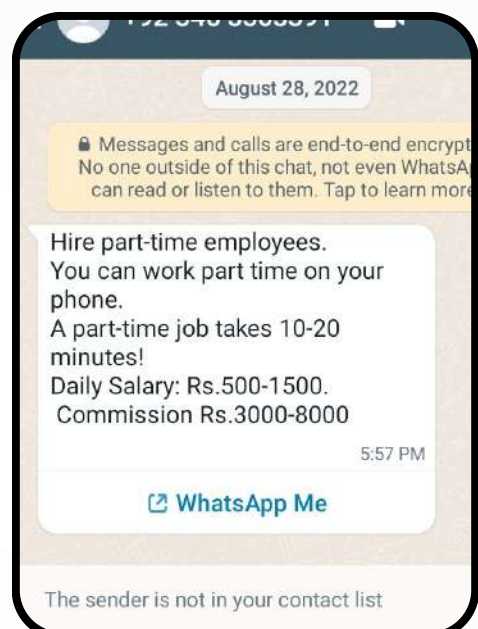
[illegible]

August 28, 2022

Messages and calls are end-to-end encrypt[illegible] No one outside of this chat, not even WhatsA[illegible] can read or listen to them. Tap to learn more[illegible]

Hire part-time employees.
You can work part time on your phone.
A part-time job takes 10-20 minutes!
Daily Salary: Rs.500-1500.
Commission Rs.3000-8000

5:57 PM

WhatsApp Me

The sender is not in your contact list